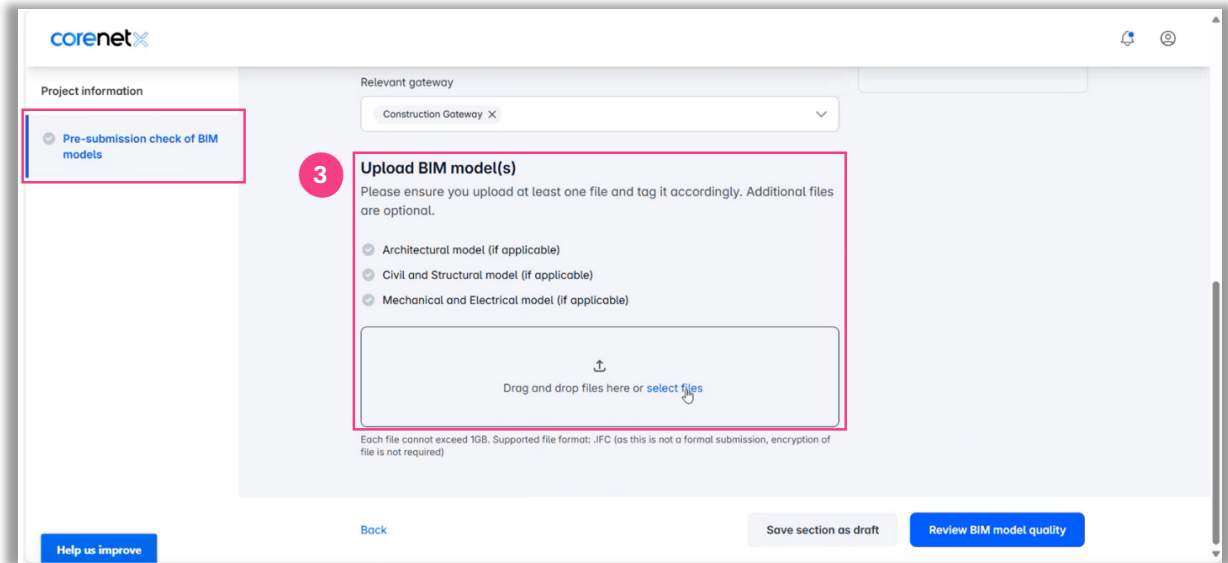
corenetX

Project information

Pre-submission check of BIM models

Relevant gateway

Construction Gateway

3

Upload BIM model(s)

Please ensure you upload at least one file and tag it accordingly. Additional files are optional.

Architectural model (if applicable)

Civil and Structural model (if applicable)

Mechanical and Electrical model (if applicable)

Drag and drop files here or select files

Each file cannot exceed 1GB. Supported file format: .IFC (as this is not a formal submission, encryption of file is not required)

Help us improve

Back

Save section as draft

Review BIM model quality